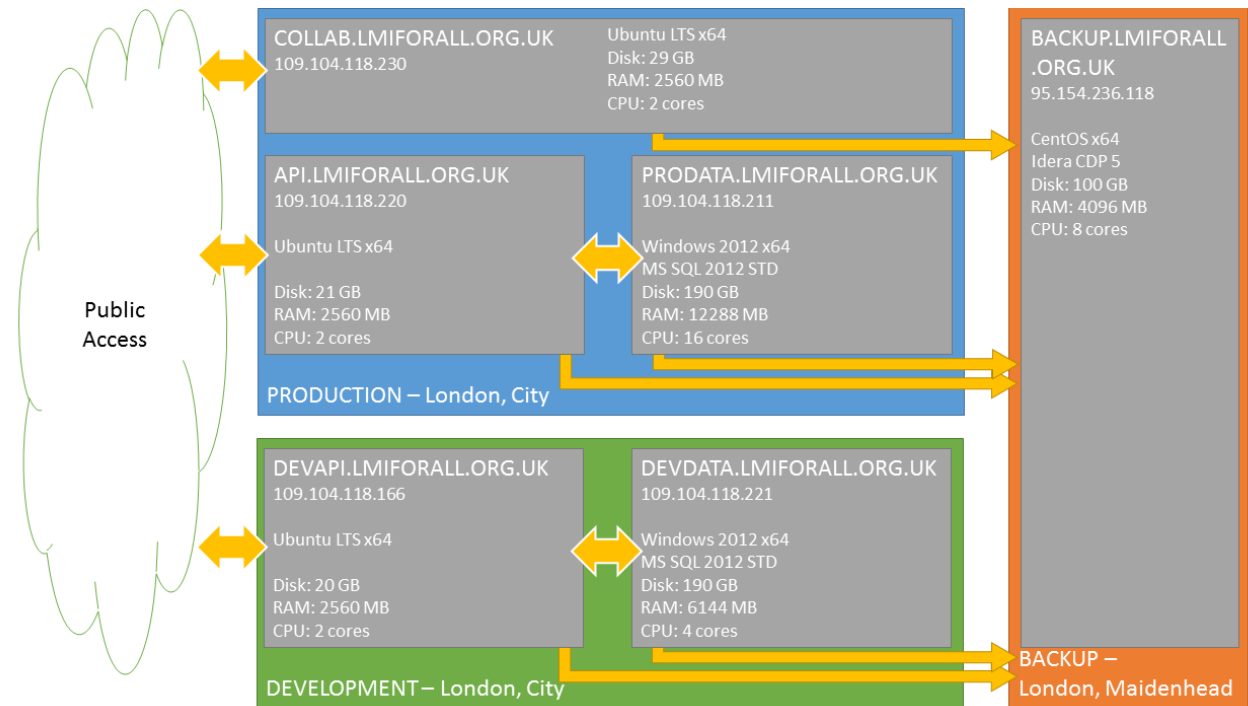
Public Access

COLLAB.LMIFORALL.ORG.UK
109.104.118.230

Ubuntu LTS x64
Disk: 29 GB
RAM: 2560 MB
CPU: 2 cores

API.LMIFORALL.ORG.UK
109.104.118.220

Ubuntu LTS x64

Disk: 21 GB
RAM: 2560 MB
CPU: 2 cores

PRODATA.LMIFORALL.ORG.UK
109.104.118.211

Windows 2012 x64
MS SQL 2012 STD
Disk: 190 GB
RAM: 12288 MB
CPU: 16 cores

PRODUCTION – London, City

DEVAPI.LMIFORALL.ORG.UK
109.104.118.166

Ubuntu LTS x64

Disk: 20 GB
RAM: 2560 MB
CPU: 2 cores

DEVDATA.LMIFORALL.ORG.UK
109.104.118.221

Windows 2012 x64
MS SQL 2012 STD
Disk: 190 GB
RAM: 6144 MB
CPU: 4 cores

DEVELOPMENT – London, City

BACKUP.LMIFORALL.ORG.UK
95.154.236.118

CentOS x64
Idera CDP 5
Disk: 100 GB
RAM: 4096 MB
CPU: 8 cores

BACKUP – London, Maidenhead